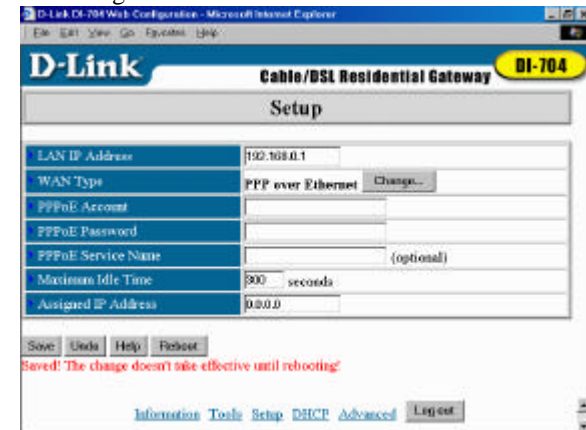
D-Link DI-704 Web Configuration - Microsoft Internet Explorer

File Edit View Go Favorites Help

D-Link

Cable/DSL Residential Gateway DI-704

Setup

| | |
|---|---|
| LAN IP Address | 192.168.0.1 |
| WAN Type | PPP over Ethernet Change... |
| PPPoE Account | |
| PPPoE Password | |
| PPPoE Service Name | (optional) |
| Maximum Idle Time | 300 seconds |
| Assigned IP Address | 0.0.0.0 |

Save Undo Help Reboot

Saved! The change doesn't take effective until rebooting!

Information Tools Setup DHCP Advanced Logout